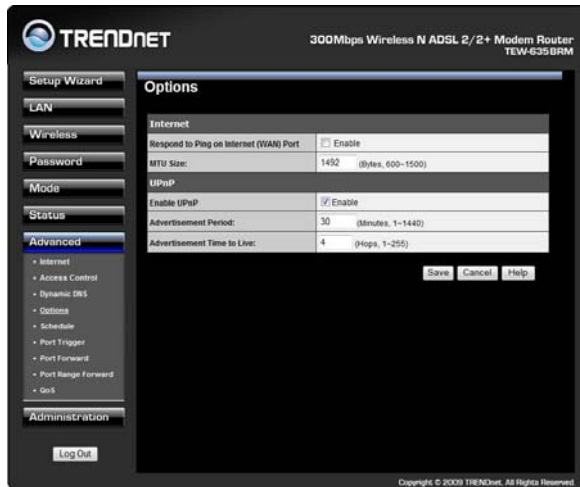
TRENDNET

300Mbps Wireless N ADSL 2/2+ Modem Router
TEW-635BRM

Setup Wizard
LAN
Wireless
Password
Mode
Status
Advanced
• Internet
• Access Control
• Dynamic DNS
• Options
• Schedule
• Port Trigger
• Port Forward
• Port Range Forward
• QoS
Administration

Log Out

Options

| Internet | |
|---|---|
| Respond to Ping on Internet (WAN) Port | Enable |
| MTU Size: | 1492 (Bytes, 600~1500) |
| UPnP | |
| Enable UPnP | Enable |
| Advertisement Period: | 30 (Minutes, 1~1440) |
| Advertisement Time to Live: | 4 (Hops, 1~255) |

Save Cancel Help

Copyright © 2009 TRENDnet. All Rights Reserved.